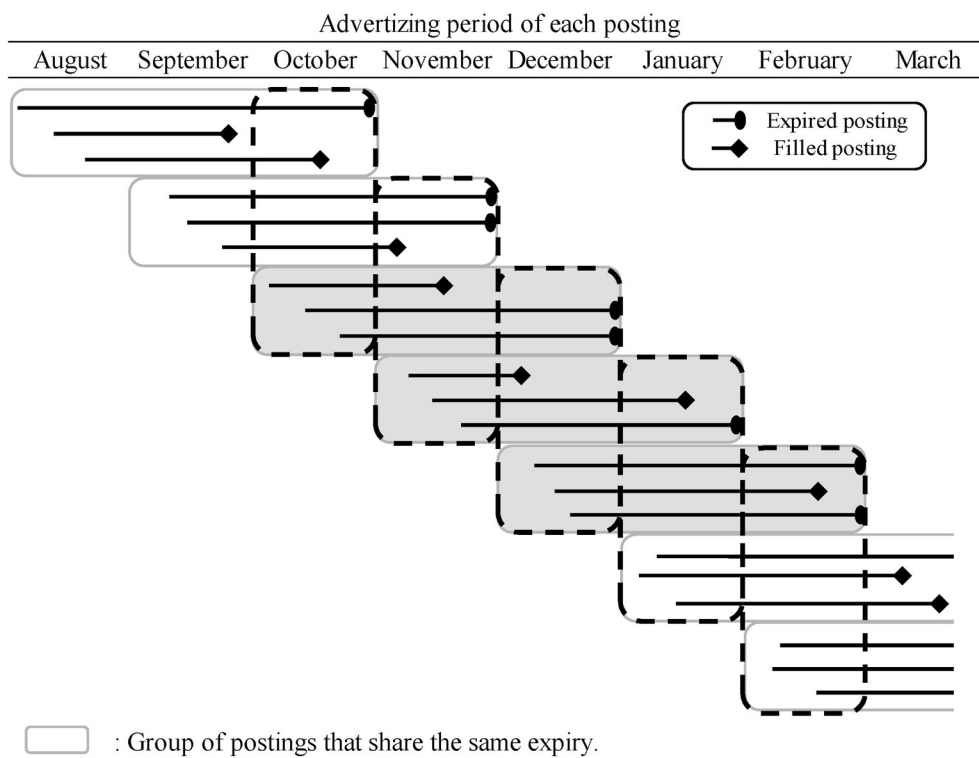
Advertizing period of each posting

| August | September | October | November | December | January | February | March |
|---|---|---|---|---|---|---|---|

Expired posting
Filled posting

: Group of postings that share the same expiry.